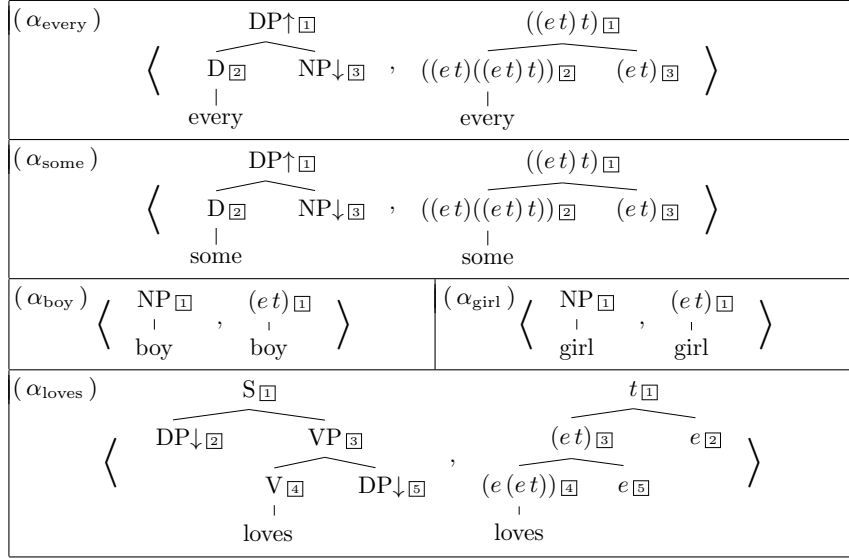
$(\alpha_{\text{every}})$

DP↑ 1 , $((e\,t)\,t)$ 1

D 2 NP↓ 3 $((e\,t)((e\,t)\,t))$ 2 $(e\,t)$ 3

every every

$(\alpha_{\text{some}})$

DP↑ 1 , $((e\,t)\,t)$ 1

D 2 NP↓ 3 $((e\,t)((e\,t)\,t))$ 2 $(e\,t)$ 3

some some

$(\alpha_{\text{boy}})$ NP 1 , $(e\,t)$ 1

boy boy

$(\alpha_{\text{girl}})$ NP 1 , $(e\,t)$ 1

girl girl

$(\alpha_{\text{loves}})$

S 1 , $t$ 1

DP↓ 2 VP 3 $(e\,t)$ 3 $e$ 2

V 4 DP↓ 5 $(e\,(e\,t))$ 4 $e$ 5

loves loves